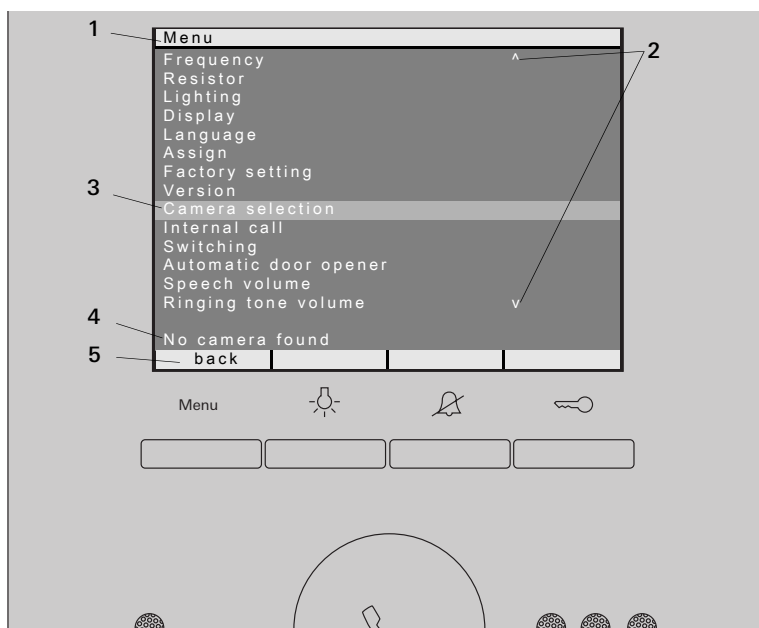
1
Menu
Frequency
^
2
Resistor
Lighting
Display
Language
Assign
Factory setting
Version
3
Camera selection
Internal call
Switching
Automatic door opener
Speech volume
Ringing tone volume
v
4
No camera found
5
back

Menu